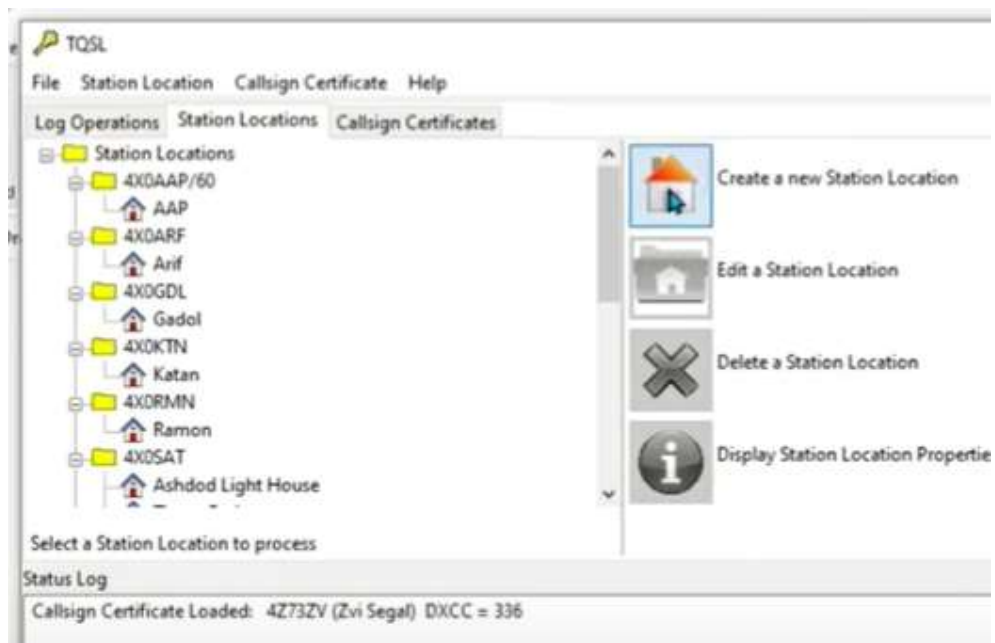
TQSL

File Station Location Callsign Certificate Help

Log Operations Station Locations Callsign Certificates

Station Locations
4X0AAP/60
AAP
4X0ARF
Arif
4X0GDL
Gadol
4X0KTN
Katan
4X0RMN
Ramon
4X0SAT
Ashdod Light House
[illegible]

Create a new Station Location

Edit a Station Location

Delete a Station Location

Display Station Location Propertie

Select a Station Location to process

Status Log

Callsign Certificate Loaded: 4Z73ZV (Zvi Segal) DXCC = 336